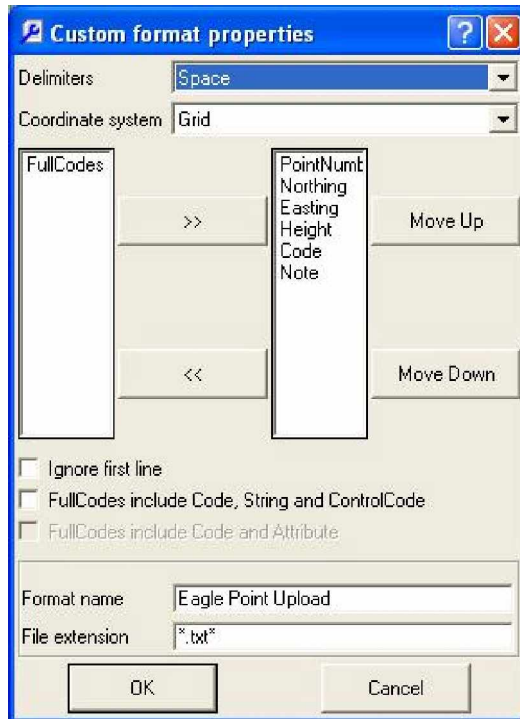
Custom format properties

Delimiters Space

Coordinate system Grid

FullCodes

>>

<<

PointNumb
Northing
Easting
Height
Code
Note

Move Up

Move Down

Ignore first line

FullCodes include Code, String and ControlCode

FullCodes include Code and Attribute

Format name Eagle Point Upload

File extension *.txt*

OK

Cancel